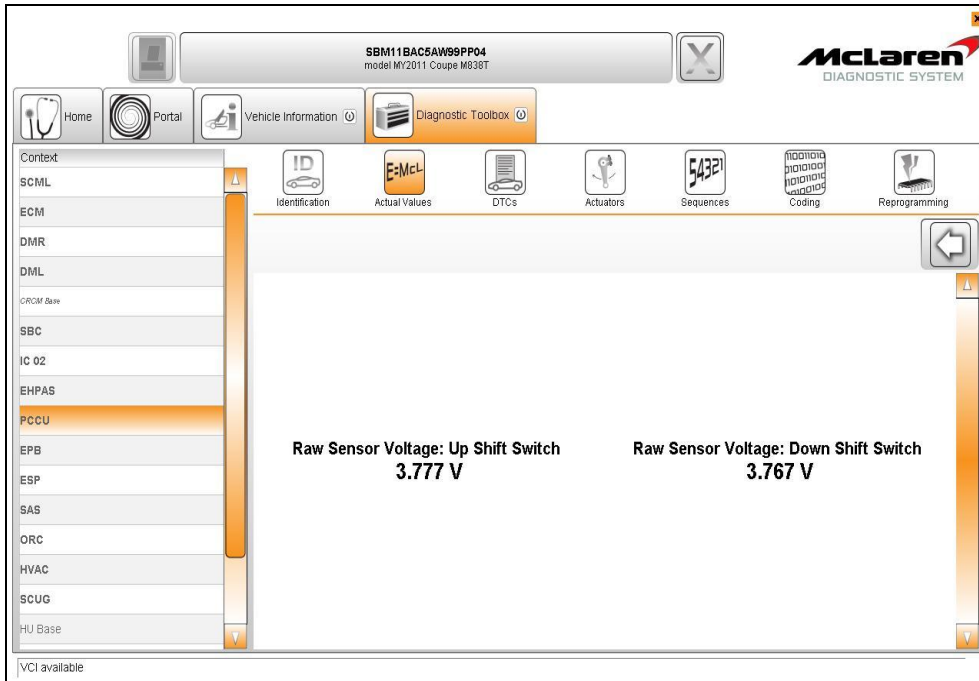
SBM11BAC5AW99PP04
model MY2011 Coupe M838T

McLaren
DIAGNOSTIC SYSTEM

Home
Portal
Vehicle Information
Diagnostic Toolbox

Context
SCML
ECM
DMR
DML
CROM Base
SBC
IC 02
EHPAS
PCCU
EPB
ESP
SAS
ORC
HVAC
SCUG
HU Base

ID
Identification
E=McL
Actual Values
DTCs
Actuators
54321
Sequences
Coding
Reprogramming

Raw Sensor Voltage: Up Shift Switch
3.777 V

Raw Sensor Voltage: Down Shift Switch
3.767 V

VCI available